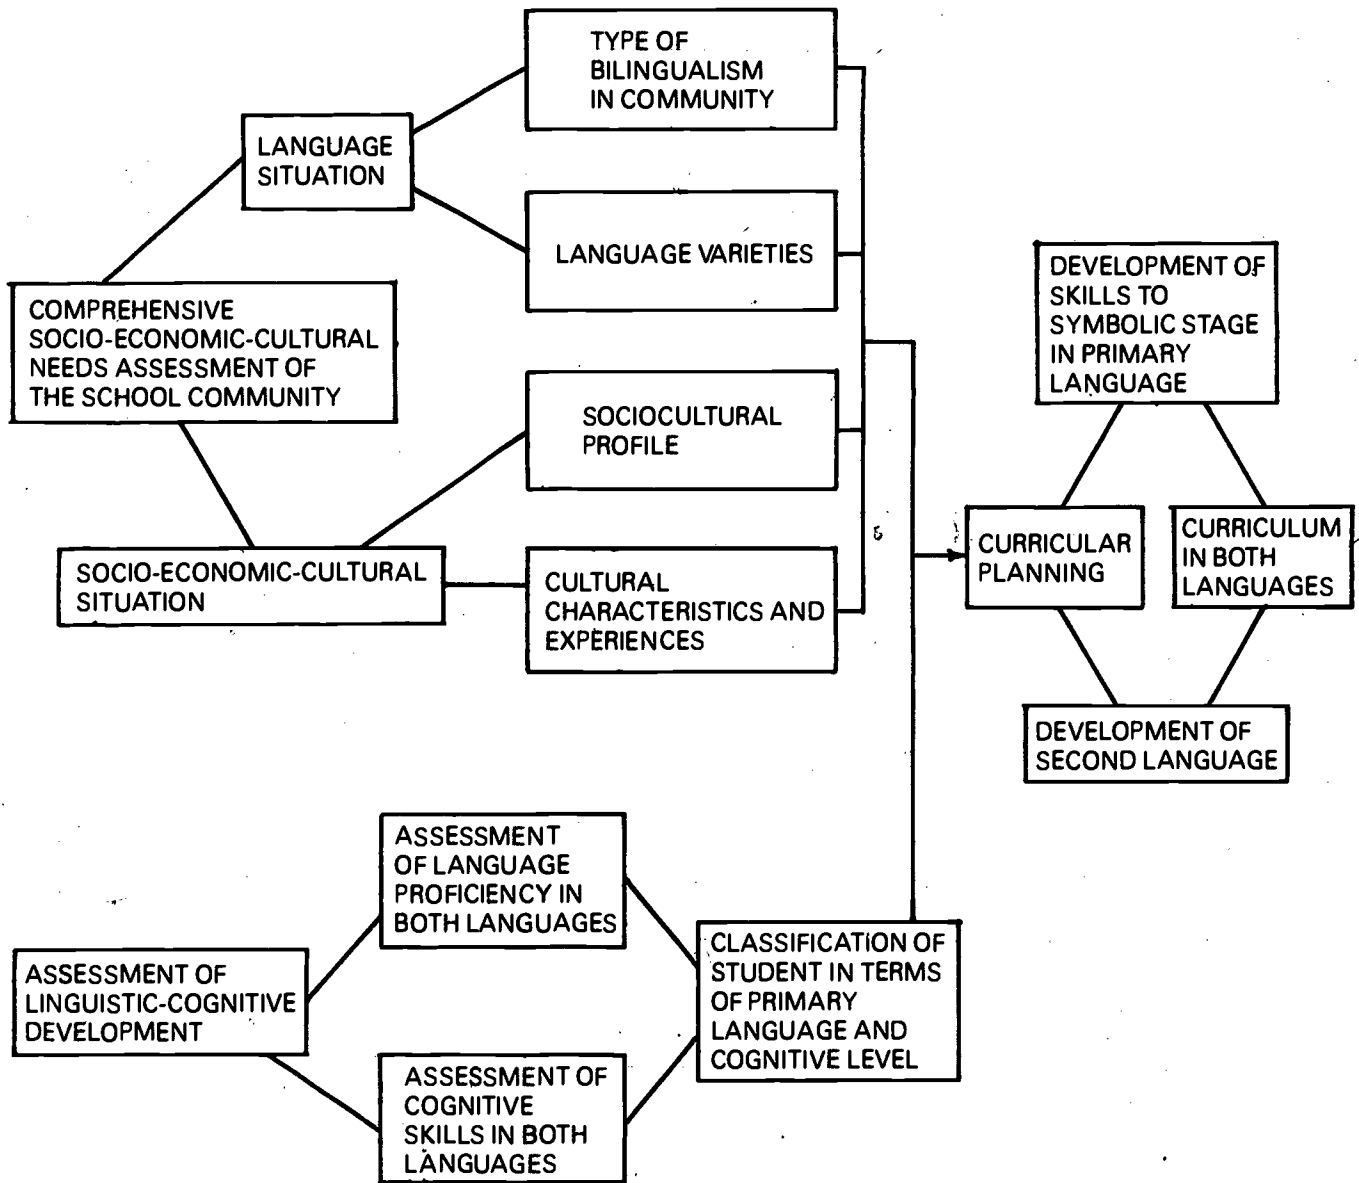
TYPE OF BILINGUALISM IN COMMUNITY

LANGUAGE SITUATION

LANGUAGE VARIETIES

COMPREHENSIVE SOCIO-ECONOMIC-CULTURAL NEEDS ASSESSMENT OF THE SCHOOL COMMUNITY

SOCIOCULTURAL PROFILE

SOCIO-ECONOMIC-CULTURAL SITUATION

CULTURAL CHARACTERISTICS AND EXPERIENCES

DEVELOPMENT OF SKILLS TO SYMBOLIC STAGE IN PRIMARY LANGUAGE

CURRICULAR PLANNING

CURRICULUM IN BOTH LANGUAGES

DEVELOPMENT OF SECOND LANGUAGE

ASSESSMENT OF LANGUAGE PROFICIENCY IN BOTH LANGUAGES

ASSESSMENT OF LINGUISTIC-COGNITIVE DEVELOPMENT

CLASSIFICATION OF STUDENT IN TERMS OF PRIMARY LANGUAGE AND COGNITIVE LEVEL

ASSESSMENT OF COGNITIVE SKILLS IN BOTH LANGUAGES